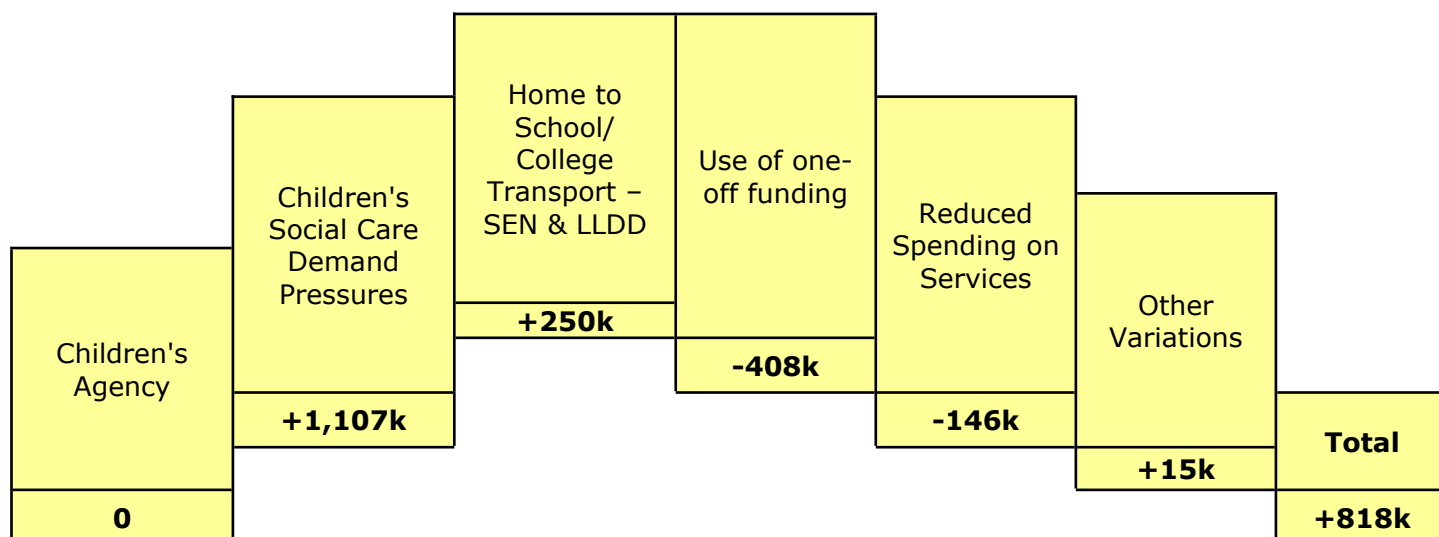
Children's Agency

0

Children's Social Care Demand Pressures

+1,107k

Home to School/ College Transport – SEN & LLDD

+250k

Use of one-off funding

-408k

Reduced Spending on Services

-146k

Other Variations

+15k

Total

+818k